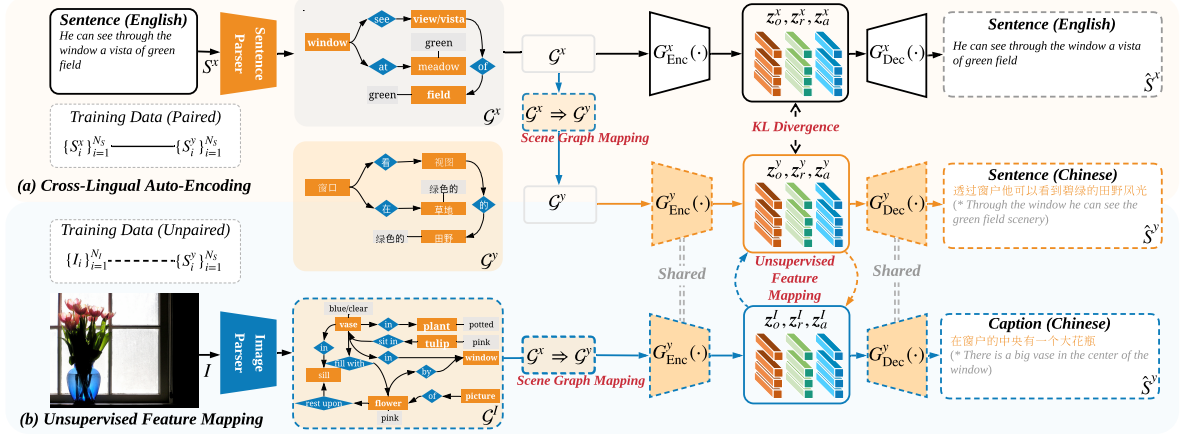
Sentence (English)
He can see through the window a vista of green field

$S^x$

Sentence Parser

window
see
view/vista
green
at
meadow
of
green
field

$\mathcal{G}^x$

Training Data (Paired)

$\{S_i^x\}_{i=1}^{N_S}$ $\{S_i^y\}_{i=1}^{N_S}$

(a) Cross-Lingual Auto-Encoding

$\mathcal{G}^x$

$\mathcal{G}^x \Rightarrow \mathcal{G}^y$

Scene Graph Mapping

$\mathcal{G}^y$

$G^x_{\text{Enc}}(\cdot)$

$z_o^x, z_r^x, z_a^x$

$G^x_{\text{Dec}}(\cdot)$

Sentence (English)
He can see through the window a vista of green field

$\hat{S}^x$

KL Divergence

窗口
看
视图
绿色的
在
草地
的
绿色的
田野

$\mathcal{G}^y$

$G^y_{\text{Enc}}(\cdot)$

$z_o^y, z_r^y, z_a^y$

$G^y_{\text{Dec}}(\cdot)$

Sentence (Chinese)
透过窗户他可以看到碧绿的田野风光
(* Through the window he can see the green field scenery)

$\hat{S}^y$

Training Data (Unpaired)

$\{I_i\}_{i=1}^{N_I}$ $\{S_i^y\}_{i=1}^{N_S}$

Shared

Unsupervised Feature Mapping

Shared

$I$

Image Parser

blue/clear
vase
in
plant
potted
in
sit in
tulip
pink
in
sill with
in
window
sill
by
rest upon
of
picture
flower
pink

$\mathcal{G}^I$

$\mathcal{G}^x \Rightarrow \mathcal{G}^y$

Scene Graph Mapping

$G^y_{\text{Enc}}(\cdot)$

$z_o^I, z_r^I, z_a^I$

$G^y_{\text{Dec}}(\cdot)$

Caption (Chinese)
在窗户的中央有一个大花瓶
(* There is a big vase in the center of the window)

$\hat{S}^y$

(b) Unsupervised Feature Mapping